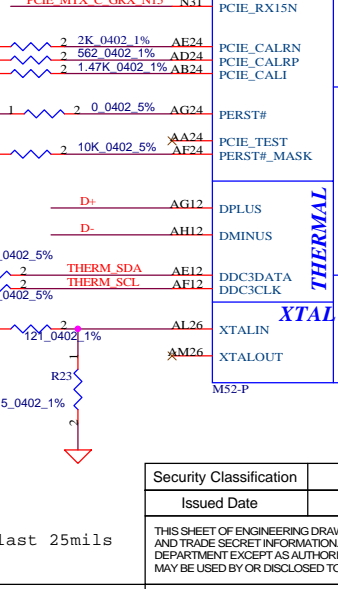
PCIE_MTX_C_GRX_N15 N31 PCIE_RX15N

2 2K_0402_1% AE24 PCIE_CALRN
2 562_0402_1% AD24 PCIE_CALRP
2 1.47K_0402_1% AB24 PCIE_CALI

1 2 0_0402_5% AG24 PERST#

2 10K_0402_5% AA24 PCIE_TEST
AF24 PERST#_MASK

D+ AG12 DPLUS
D- AH12 DMINUS

THERMAL

0402_5%
2 THERM_SDA AE12 DDC3DATA
2 THERM_SCL AF12 DDC3CLK
0402_5%

XTAL

2 AL26 XTALIN
121_0402_1%
AM26 XTALOUT

M52-P

1
R23
5_0402_1%
2

Security Classification
Issued Date

THIS SHEET OF ENGINEERING DRAW
AND TRADE SECRET INFORMATION.
DEPARTMENT EXCEPT AS AUTHORI
MAY BE USED BY OR DISCLOSED TO

last 25mils